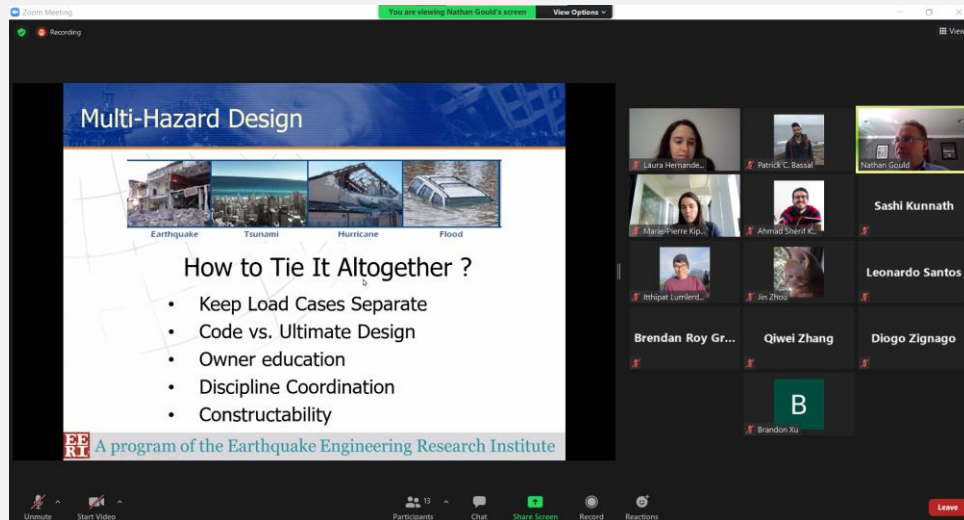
Zoom Meeting

You are viewing Nathan Gould's screen

View Options

Recording

View

Multi-Hazard Design

Earthquake

Tsunami

Hurricane

Flood

How to Tie It Altogether ?

- Keep Load Cases Separate
- Code vs. Ultimate Design
- Owner education
- Discipline Coordination
- Constructability

EERI A program of the Earthquake Engineering Research Institute

Laura Hernande...

Patrick C. Bassal

Nathan Gould

Marie-Pierre Kip...

Ahmad Sherif K...

Sashi Kunnath

Itthipat Lumlerd...

Jin Zhou

Leonardo Santos

Brendan Roy Gr...

Qiwei Zhang

Diogo Zignago

B

Brandon Xu

Unmute

Start Video

13

Participants

Chat

Share Screen

Record

Reactions

Leave